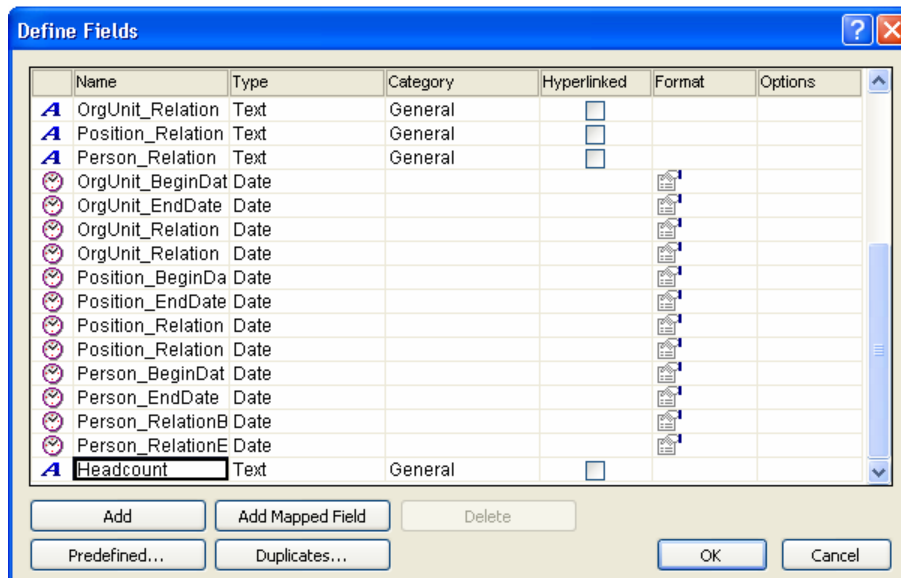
Define Fields

| | Name | Type | Category | Hyperlinked | Format | Options |
|---|---|---|---|---|---|---|
| A | OrgUnit_Relation | Text | General | | | |
| A | Position_Relation | Text | General | | | |
| A | Person_Relation | Text | General | | | |
| | OrgUnit_BeginDat | Date | | | | |
| | OrgUnit_EndDate | Date | | | | |
| | OrgUnit_Relation | Date | | | | |
| | OrgUnit_Relation | Date | | | | |
| | Position_BeginDa | Date | | | | |
| | Position_EndDate | Date | | | | |
| | Position_Relation | Date | | | | |
| | Position_Relation | Date | | | | |
| | Person_BeginDat | Date | | | | |
| | Person_EndDate | Date | | | | |
| | Person_RelationB | Date | | | | |
| | Person_RelationE | Date | | | | |
| A | Headcount | Text | General | | | |

Add
Add Mapped Field
Delete
Predefined...
Duplicates...
OK
Cancel